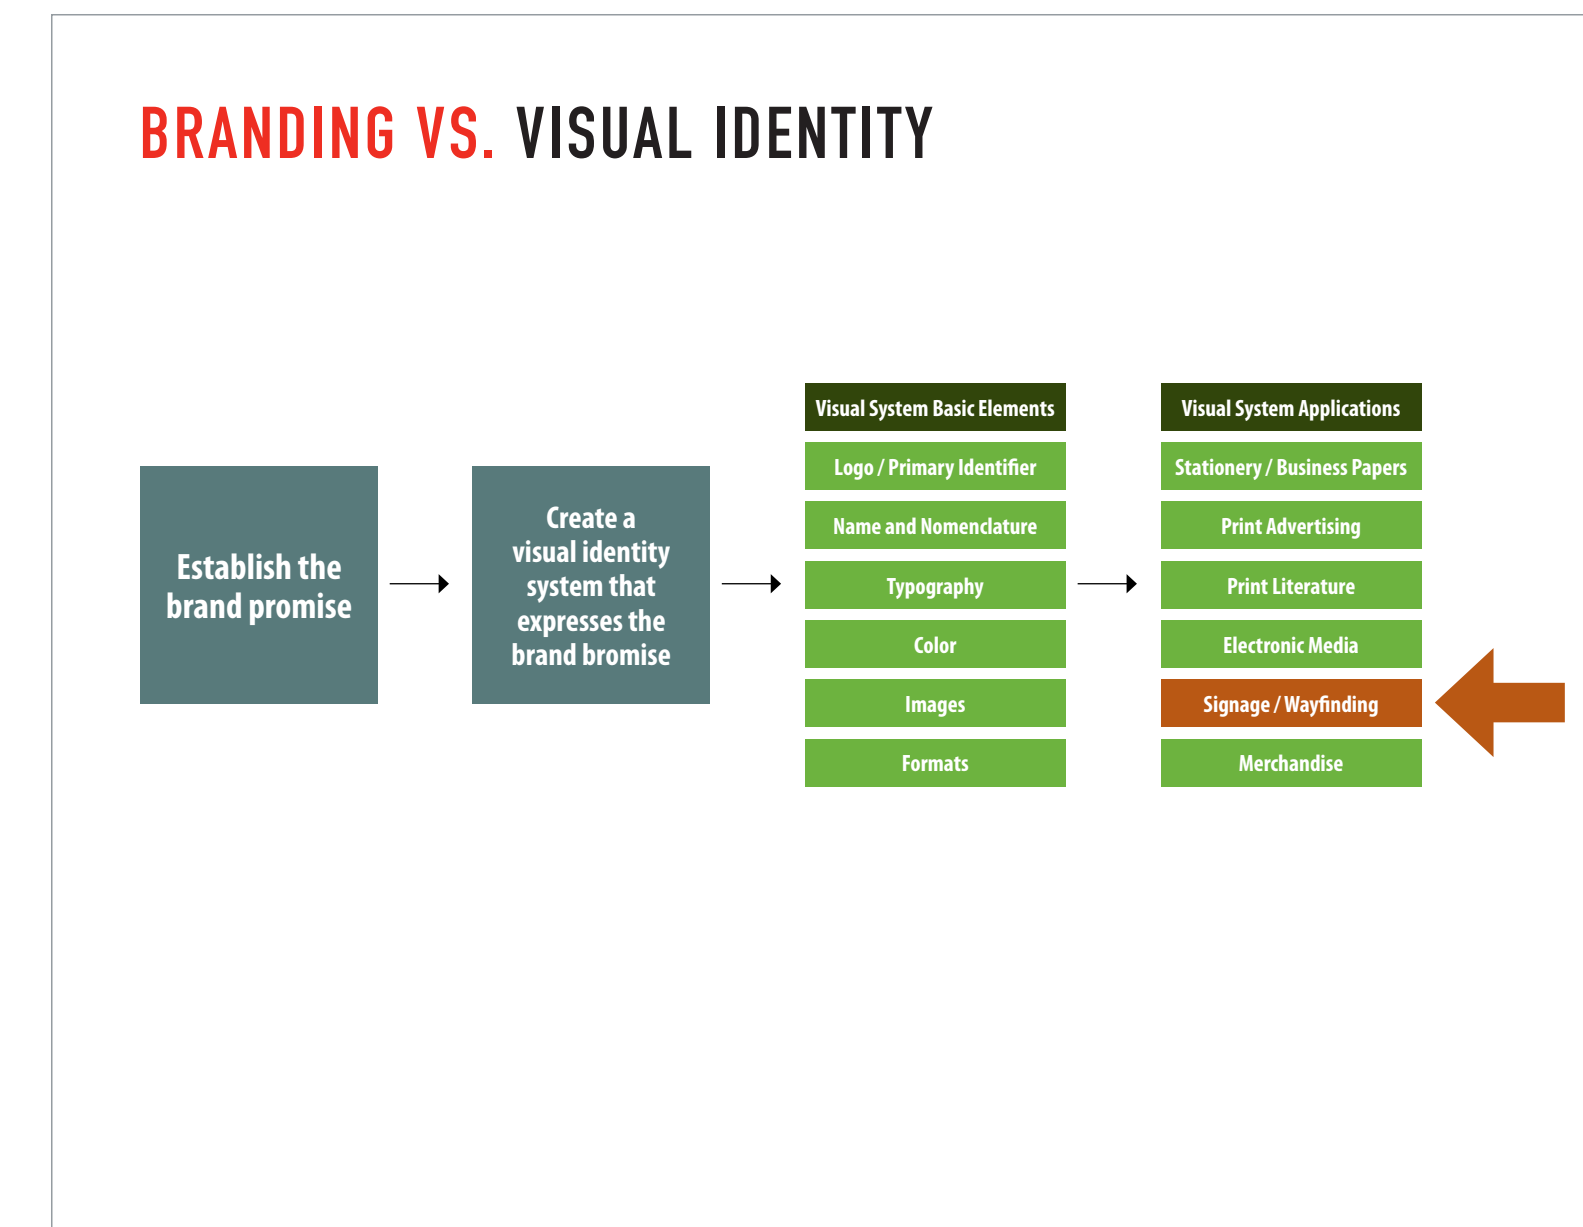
BRANDING VS. VISUAL IDENTITY

Establish the brand promise

Create a visual identity system that expresses the brand bromise

Visual System Basic Elements
Logo / Primary Identifier
Name and Nomenclature
Typography
Color
Images
Formats

Visual System Applications
Stationery / Business Papers
Print Advertising
Print Literature
Electronic Media
Signage / Wayfinding
Merchandise